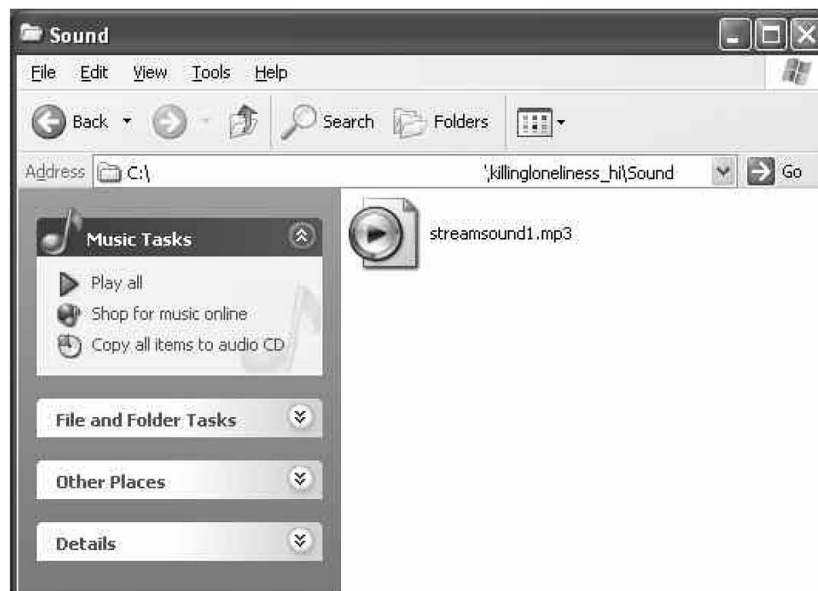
Sound

File Edit View Tools Help

Back Search Folders

Address C:\ '.killingloneliness_hi\Sound Go

Music Tasks

Play all

Shop for music online

Copy all items to audio CD

File and Folder Tasks

Other Places

Details

streamsound1.mp3